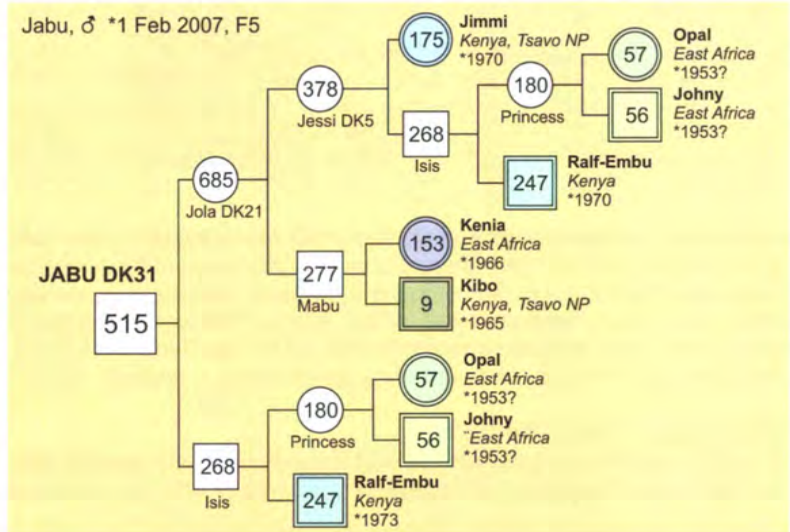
Jabu, ♂ *1 Feb 2007, F5

JABU DK31
515

685
Jola DK21

378
Jessi DK5

175
Jimmi
*Kenya, Tsavo NP*
*1970

268
Isis

180
Princess

57
Opal
*East Africa*
*1953?

56
Johny
*East Africa*
*1953?

247
Ralf-Embu
*Kenya*
*1970

277
Mabu

153
Kenia
*East Africa*
*1966

9
Kibo
*Kenya, Tsavo NP*
*1965

268
Isis

180
Princess

57
Opal
*East Africa*
*1953?

56
Johny
*¨East Africa*
*1953?

247
Ralf-Embu
*Kenya*
*1973